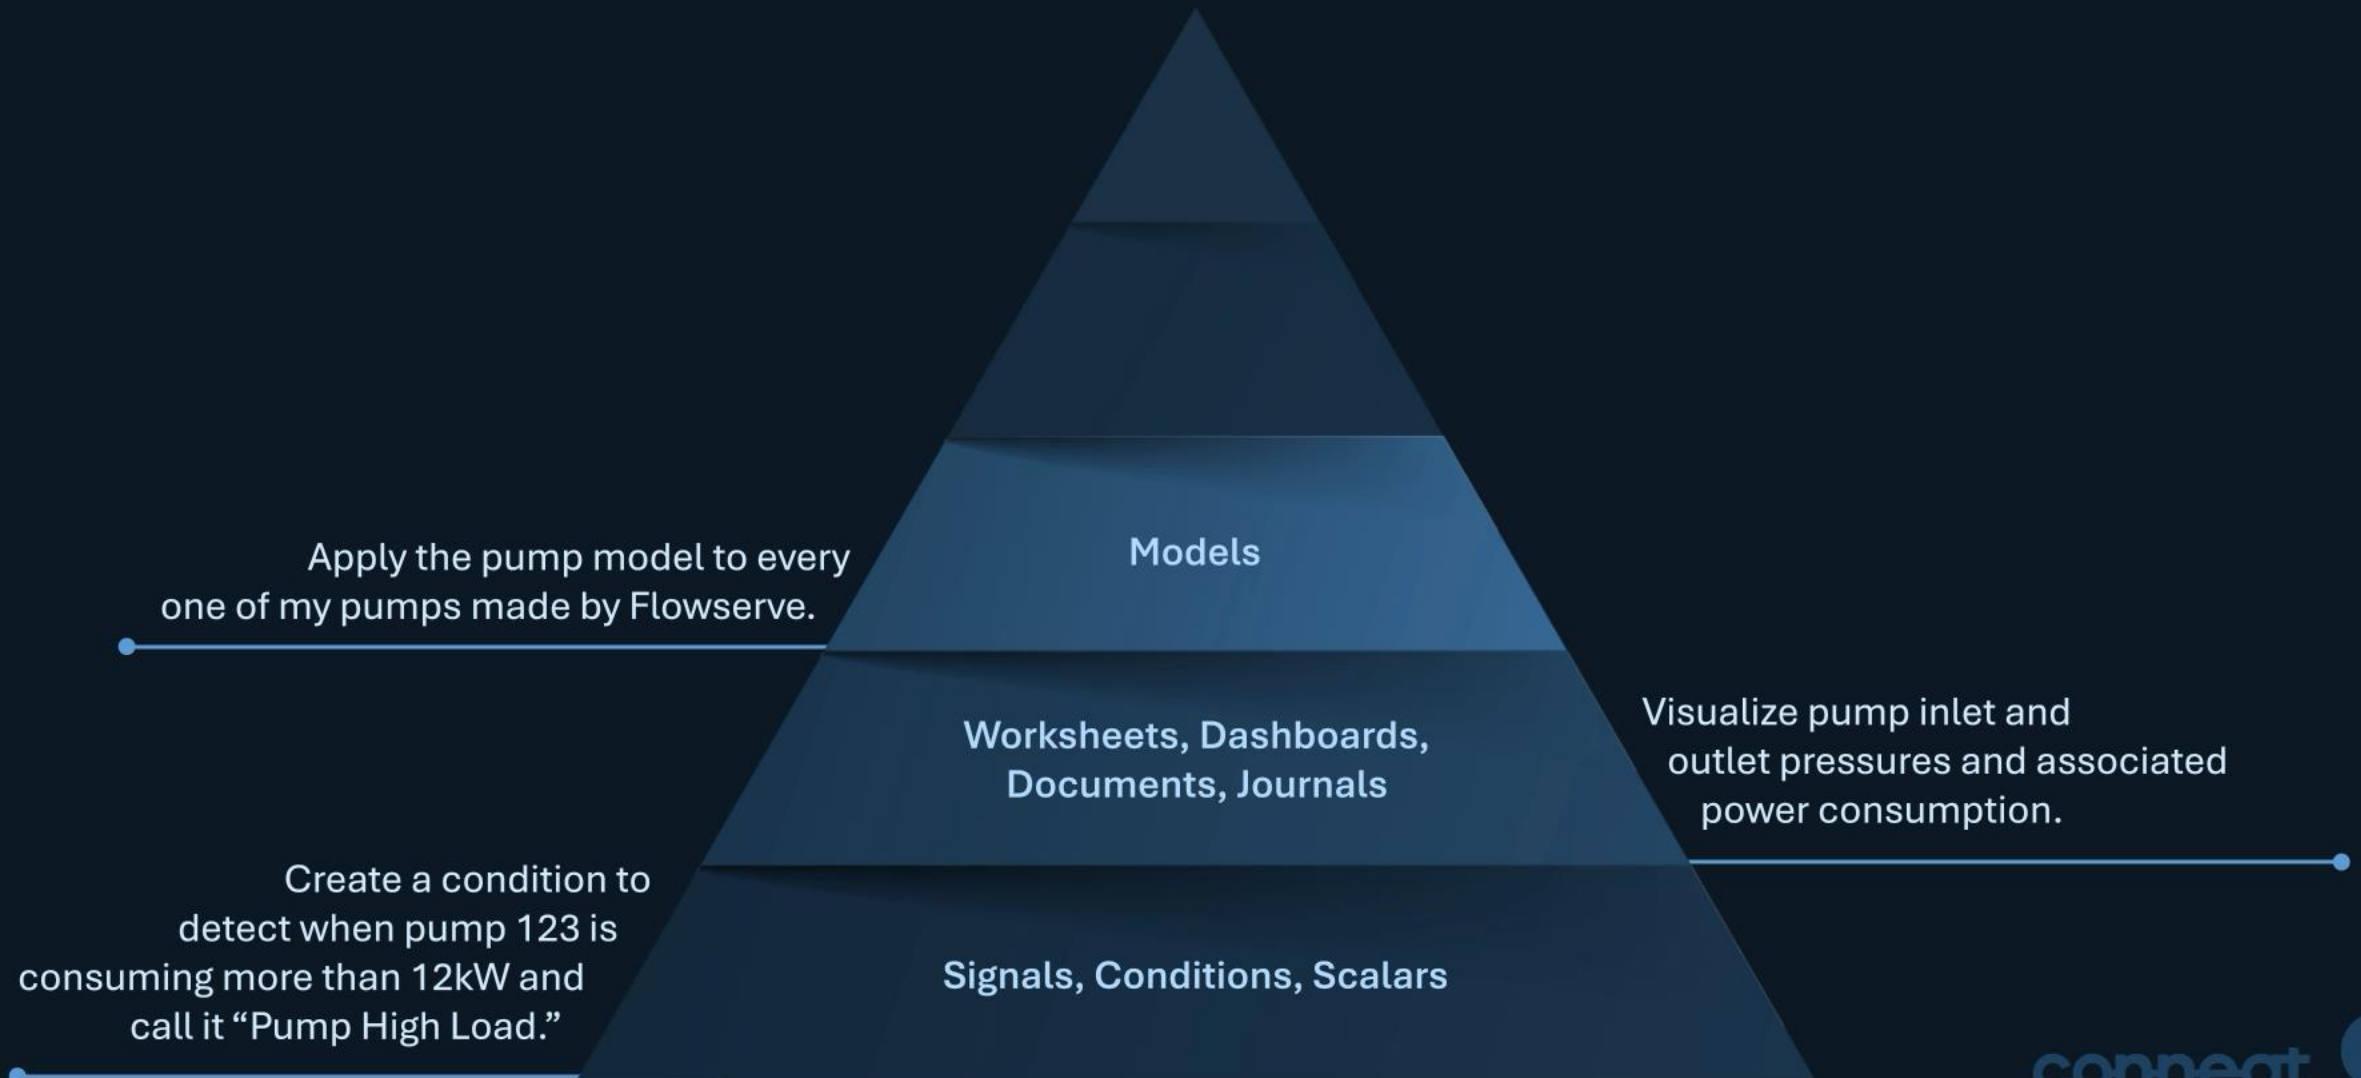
Models

Apply the pump model to every one of my pumps made by Flowserve.

Worksheets, Dashboards, Documents, Journals

Visualize pump inlet and outlet pressures and associated power consumption.

Create a condition to detect when pump 123 is consuming more than 12kW and call it "Pump High Load."

Signals, Conditions, Scalars

connect